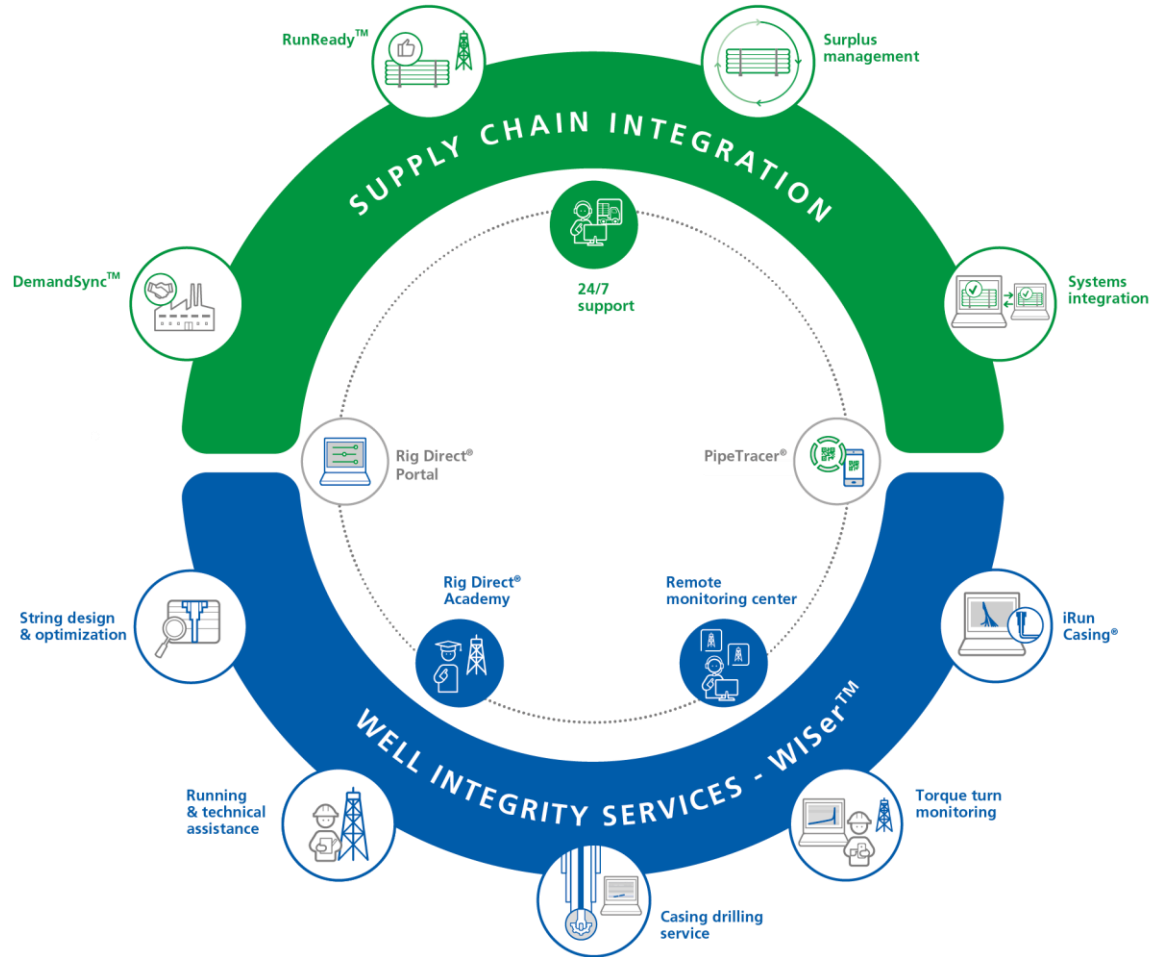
RunReady™

Surplus management

SUPPLY CHAIN INTEGRATION

DemandSync™

24/7 support

Systems integration

Rig Direct® Portal

PipeTracer®

String design & optimization

Rig Direct® Academy

Remote monitoring center

iRun Casing®

WELL INTEGRITY SERVICES - WISer™

Running & technical assistance

Torque turn monitoring

Casing drilling service